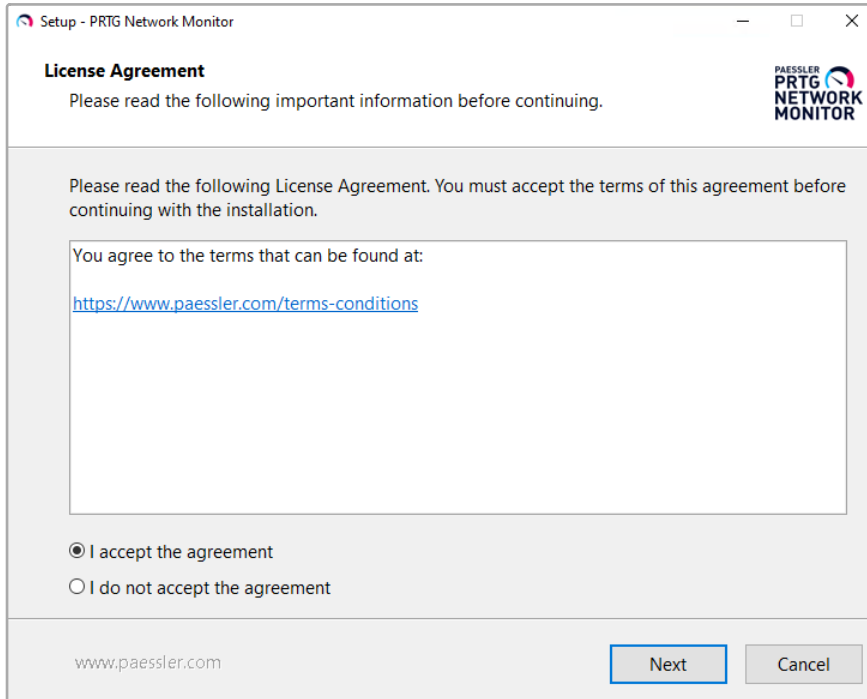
Setup - PRTG Network Monitor

License Agreement
Please read the following important information before continuing.

PAESSLER
PRTG
NETWORK
MONITOR

Please read the following License Agreement. You must accept the terms of this agreement before continuing with the installation.

You agree to the terms that can be found at:

https://www.paessler.com/terms-conditions

I accept the agreement
I do not accept the agreement

www.paessler.com

Next
Cancel